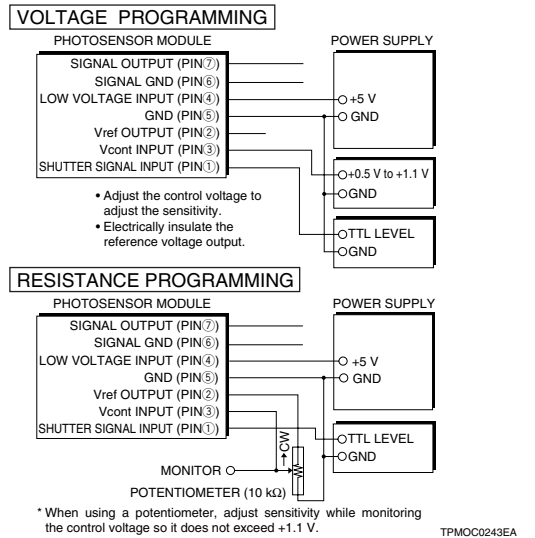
VOLTAGE PROGRAMMING

PHOTOSENSOR MODULE

POWER SUPPLY

SIGNAL OUTPUT (PIN⑦)
SIGNAL GND (PIN⑥)
LOW VOLTAGE INPUT (PIN④)
GND (PIN⑤)
Vref OUTPUT (PIN②)
Vcont INPUT (PIN③)
SHUTTER SIGNAL INPUT (PIN①)

+5 V
GND

+0.5 V to +1.1 V
GND

• Adjust the control voltage to adjust the sensitivity.
• Electrically insulate the reference voltage output.

TTL LEVEL
GND

RESISTANCE PROGRAMMING

PHOTOSENSOR MODULE

POWER SUPPLY

SIGNAL OUTPUT (PIN⑦)
SIGNAL GND (PIN⑥)
LOW VOLTAGE INPUT (PIN④)
GND (PIN⑤)
Vref OUTPUT (PIN②)
Vcont INPUT (PIN③)
SHUTTER SIGNAL INPUT (PIN①)

+5 V
GND

CW

TTL LEVEL
GND

MONITOR

POTENTIOMETER (10 kΩ)

* When using a potentiometer, adjust sensitivity while monitoring the control voltage so it does not exceed +1.1 V.

TPMOC0243EA